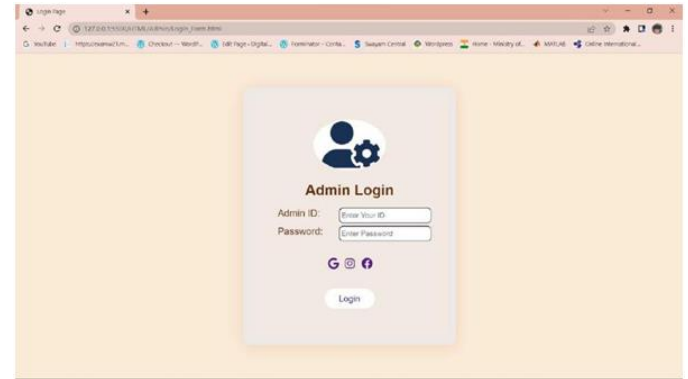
Login Page

127.0.0.1:5500/HTML/Admin/Login_Form.html

YouTube | https://vamachi... Checkout — WordP... Edit Page ‹ Digital... Nominator - Conta... Swayam Central Wordpress Home - Ministry of... MATLAB Online International...

Admin Login

Admin ID: Enter Your ID

Password: Enter Password

Login